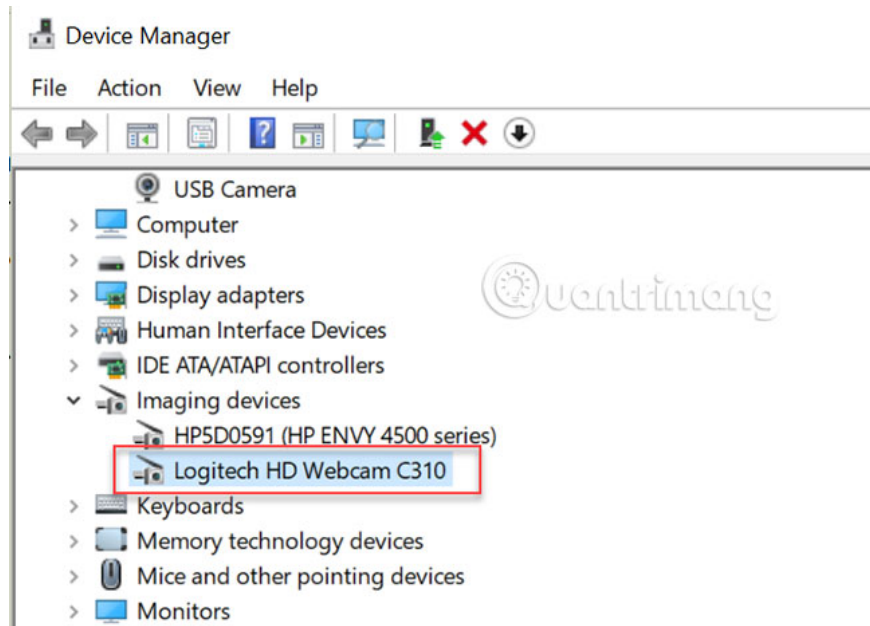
Device Manager

File Action View Help

USB Camera
Computer
Disk drives
Display adapters
Human Interface Devices
IDE ATA/ATAPI controllers
Imaging devices
HP5D0591 (HP ENVY 4500 series)
Logitech HD Webcam C310
Keyboards
Memory technology devices
Mice and other pointing devices
Monitors

Quantrimang